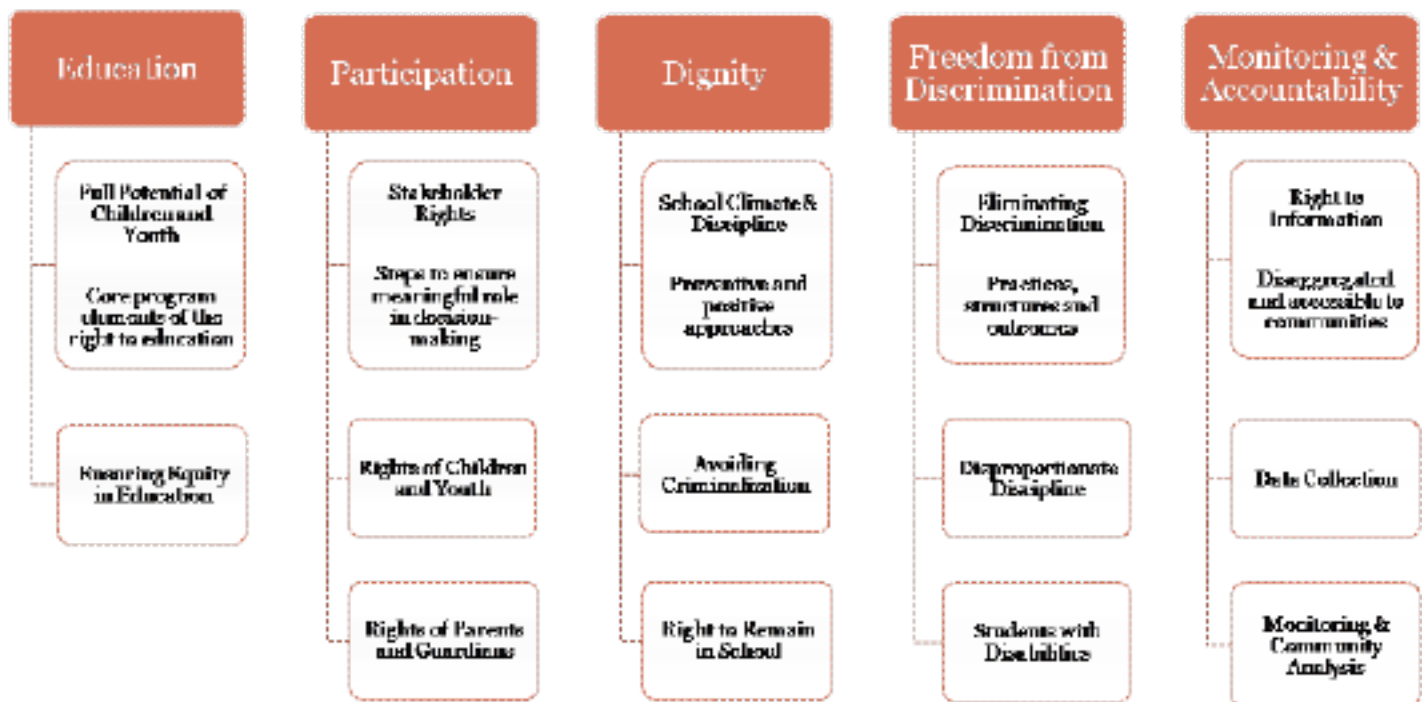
Education

Full Potential of Children and Youth

Core program elements of the right to education

Ensuring Equity in Education

Participation

Stakeholder Rights

Steps to ensure meaningful role in decision-making

Rights of Children and Youth

Rights of Parents and Guardians

Dignity

School Climate & Discipline

Preventive and positive approaches

Avoiding Criminalization

Right to Remain in School

Freedom from Discrimination

Eliminating Discrimination

Practices, structures and outcomes

Disproportionate Discipline

Students with Disabilities

Monitoring & Accountability

Right to Information

Disaggregated and accessible to communities

Data Collection

Monitoring & Community Analysis